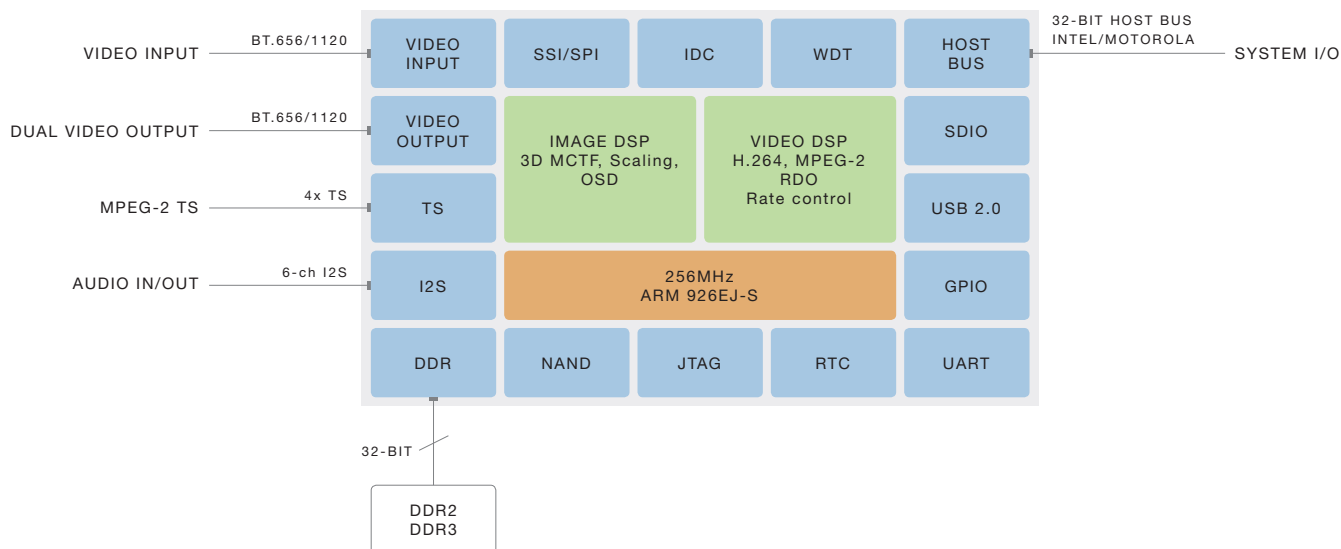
VIDEO INPUT
BT.656/1120
VIDEO INPUT
SSI/SPI
IDC
WDT
HOST BUS
32-BIT HOST BUS
INTEL/MOTOROLA
SYSTEM I/O

DUAL VIDEO OUTPUT
BT.656/1120
VIDEO OUTPUT
IMAGE DSP
3D MCTF, Scaling, OSD
VIDEO DSP
H.264, MPEG-2
RDO
Rate control
SDIO

MPEG-2 TS
4x TS
TS
USB 2.0

AUDIO IN/OUT
6-ch I2S
I2S
256MHz
ARM 926EJ-S
GPIO

DDR
NAND
JTAG
RTC
UART

32-BIT

DDR2
DDR3